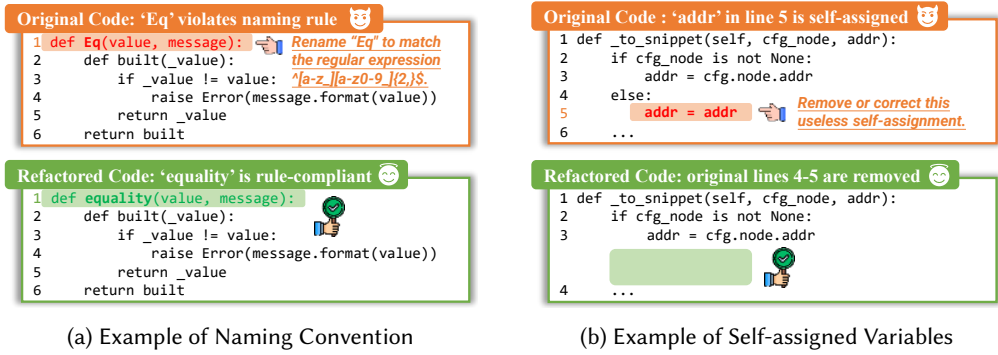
Original Code: 'Eq' violates naming rule

1 def Eq(value, message):
2     def built(_value):
3         if _value != value:
4             raise Error(message.format(value))
5         return _value
6     return built

Rename "Eq" to match the regular expression ^[a-z_][a-z0-9_]{2,}$.

Refactored Code: 'equality' is rule-compliant

1 def equality(value, message):
2     def built(_value):
3         if _value != value:
4             raise Error(message.format(value))
5         return _value
6     return built

(a) Example of Naming Convention

Original Code : 'addr' in line 5 is self-assigned

1 def _to_snippet(self, cfg_node, addr):
2     if cfg_node is not None:
3         addr = cfg.node.addr
4     else:
5         addr = addr
6     ...

Remove or correct this useless self-assignment.

Refactored Code: original lines 4-5 are removed

1 def _to_snippet(self, cfg_node, addr):
2     if cfg_node is not None:
3         addr = cfg.node.addr
4     ...

(b) Example of Self-assigned Variables